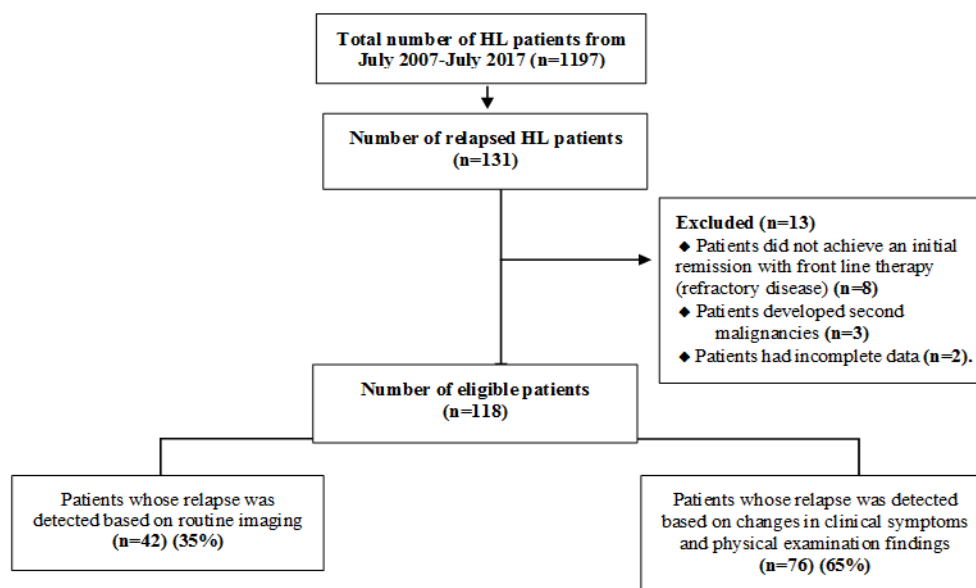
Total number of HL patients from July 2007-July 2017 (n=1197)

Number of relapsed HL patients (n=131)

Excluded (n=13)
◆ Patients did not achieve an initial remission with front line therapy (refractory disease) (n=8)
◆ Patients developed second malignancies (n=3)
◆ Patients had incomplete data (n=2).

Number of eligible patients (n=118)

Patients whose relapse was detected based on routine imaging (n=42) (35%)

Patients whose relapse was detected based on changes in clinical symptoms and physical examination findings (n=76) (65%)